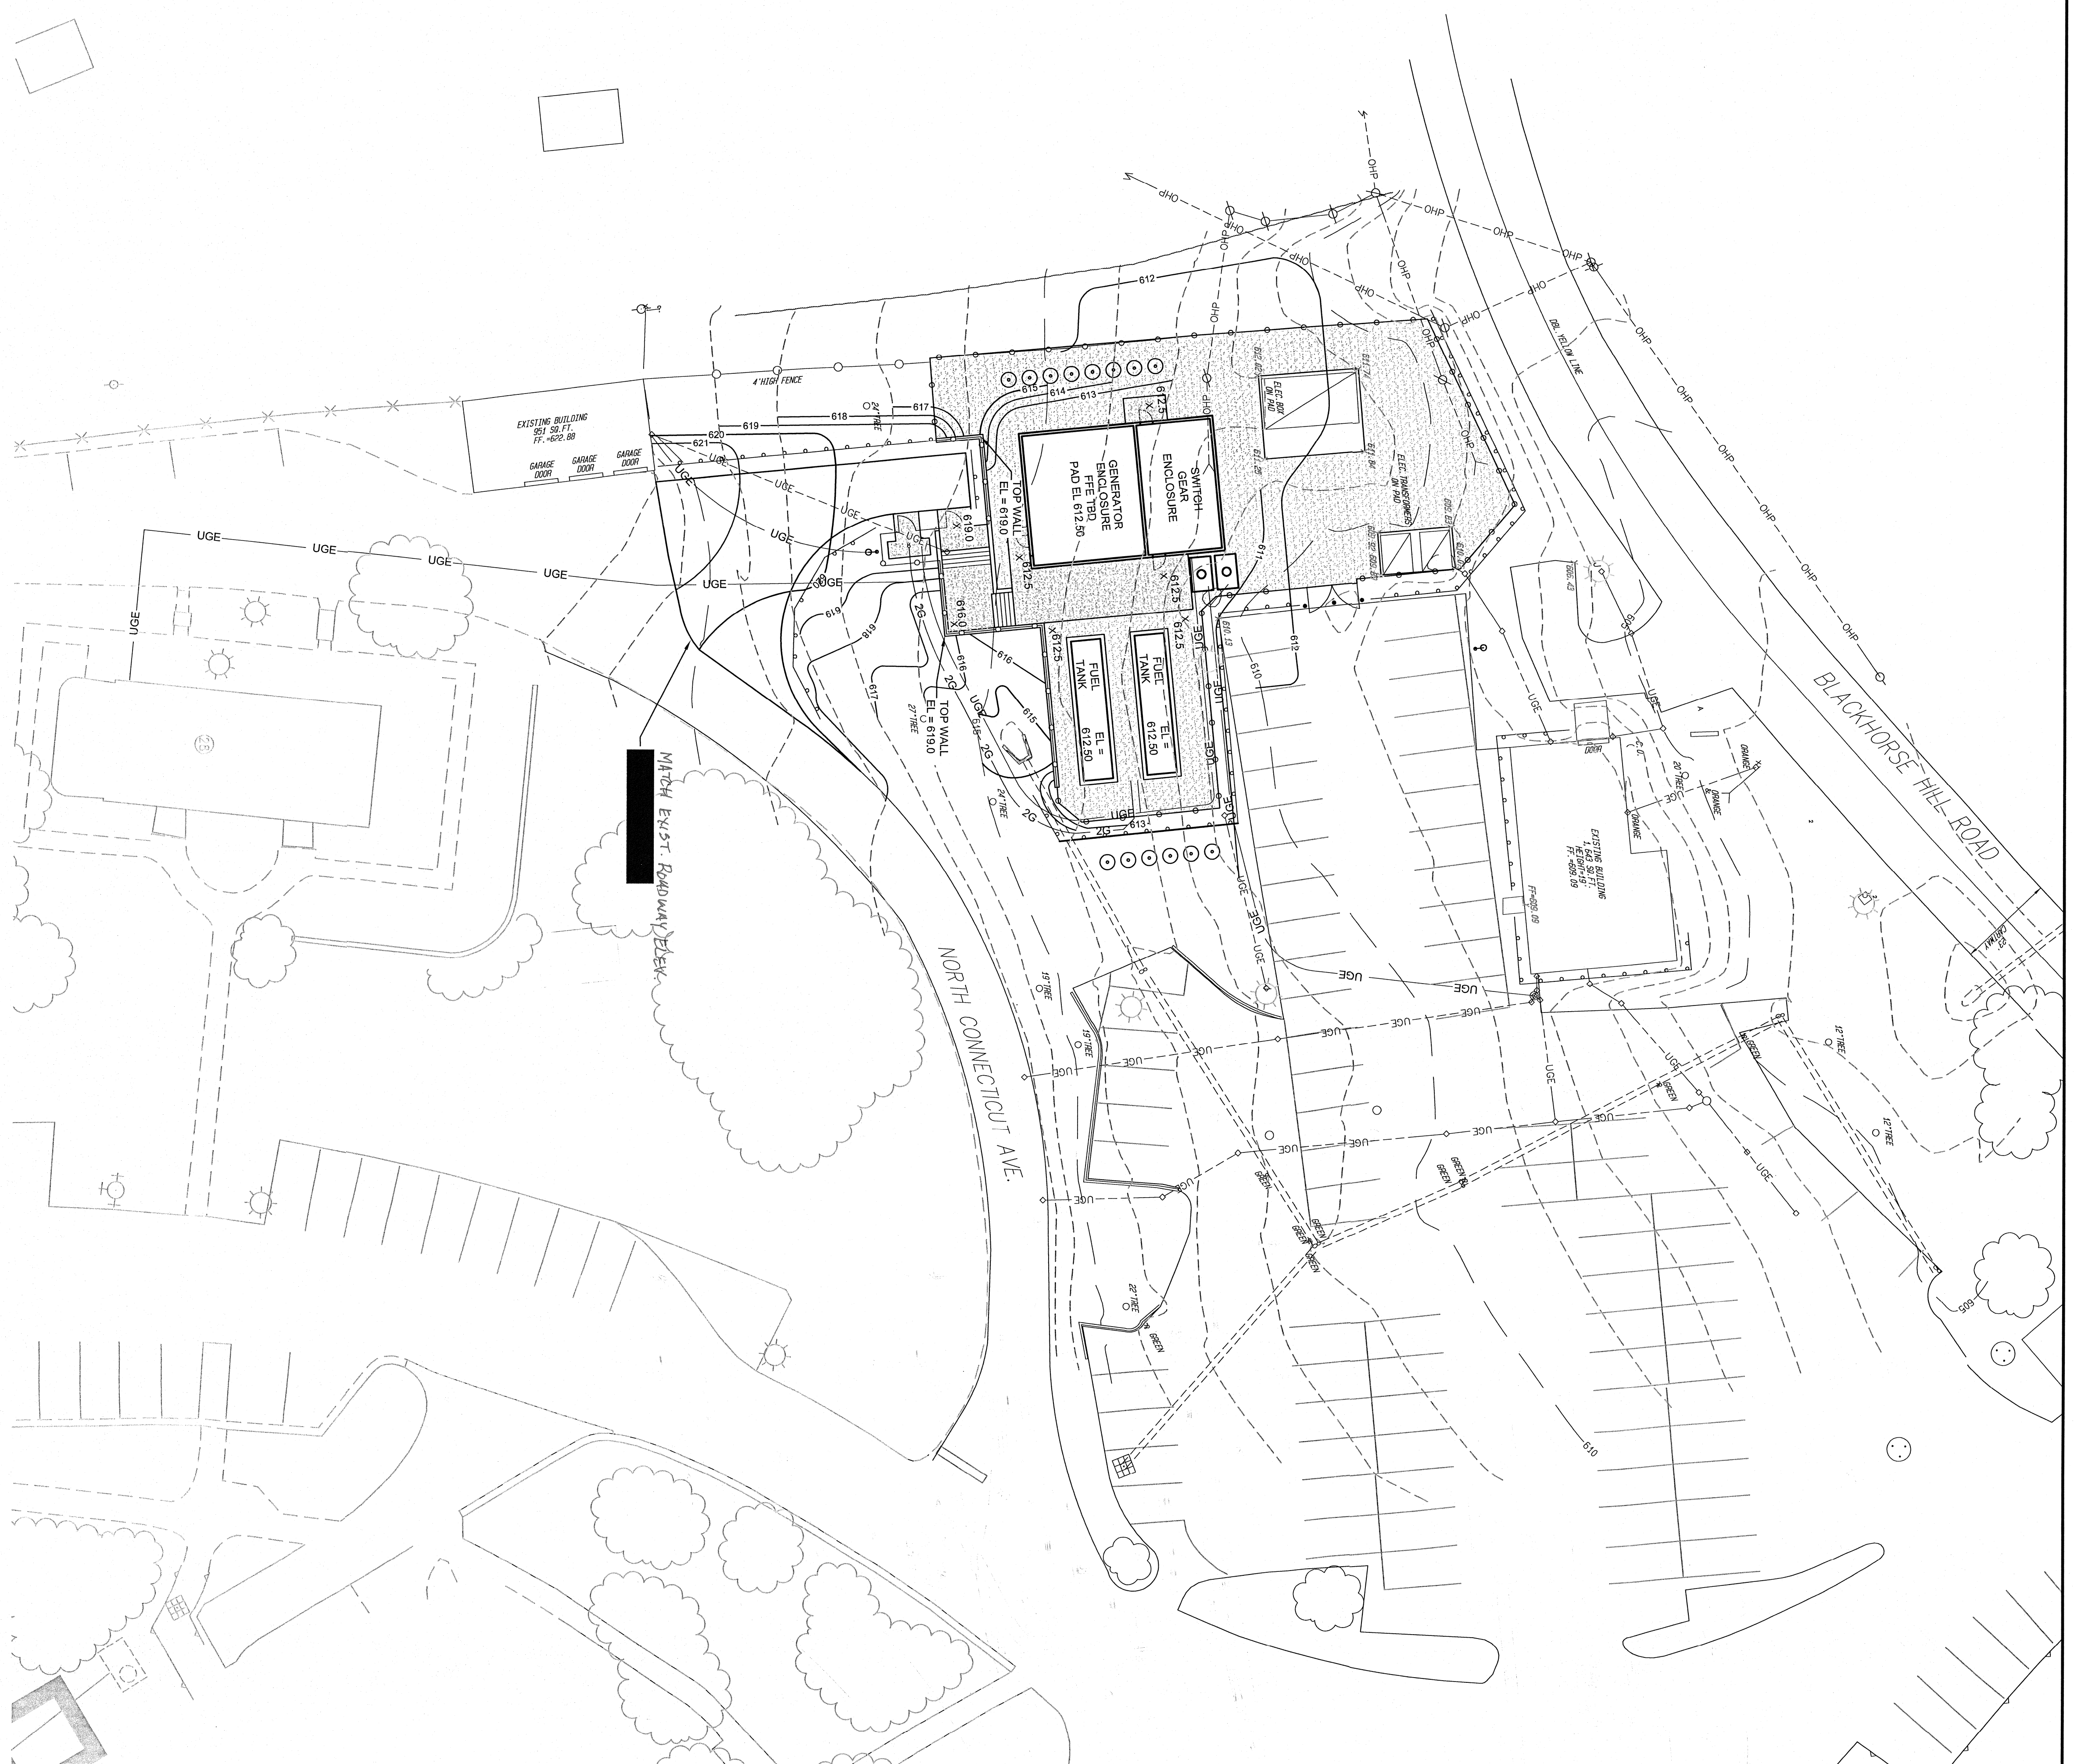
OHP
OHP
OHP
OHP
OHP
OHP
OHP
OHP
OHP
OHP
OHP
OHP
OHP
612
4' HIGH FENCE
EXISTING BUILDING
951 SQ.FT.
FF.=622.88
GARAGE DOOR
GARAGE DOOR
GARAGE DOOR
621
620
619
618
617
24" TREE
615
614
613
612.5
ELEC. BOX ON PAD
ELEC. TRANSFORMERS ON PAD
GENERATOR ENCLOSURE FFE TBD PAD EL 612.50
SWITCH GEAR ENCLOSURE
TOP WALL EL = 619.0
619.0
612.5
612.5
UGE
UGE
UGE
UGE
UGE
UGE
UGE
UGE
UGE
2G
616
616
618
619
617
616
615
FUEL TANK EL = 612.50
FUEL TANK EL = 612.50
612.5
612.5
611
612
610
TOP WALL EL = 619.0
27" TREE
24" TREE
2G
2G
613
MATCH EXIST. ROADWAY ELEV.
NORTH CONNECTICUT AVE.
BLACKHORSE HILL ROAD
DBL YELLOW LINE
EXISTING BUILDING
FF=609.09
20" TREE
ORANGE
ORANGE
ORANGE
19" TREE
19" TREE
22" TREE
12" TREE
12" TREE
GREEN
GREEN
GREEN
GREEN
GREEN
GREEN
GREEN
610
609